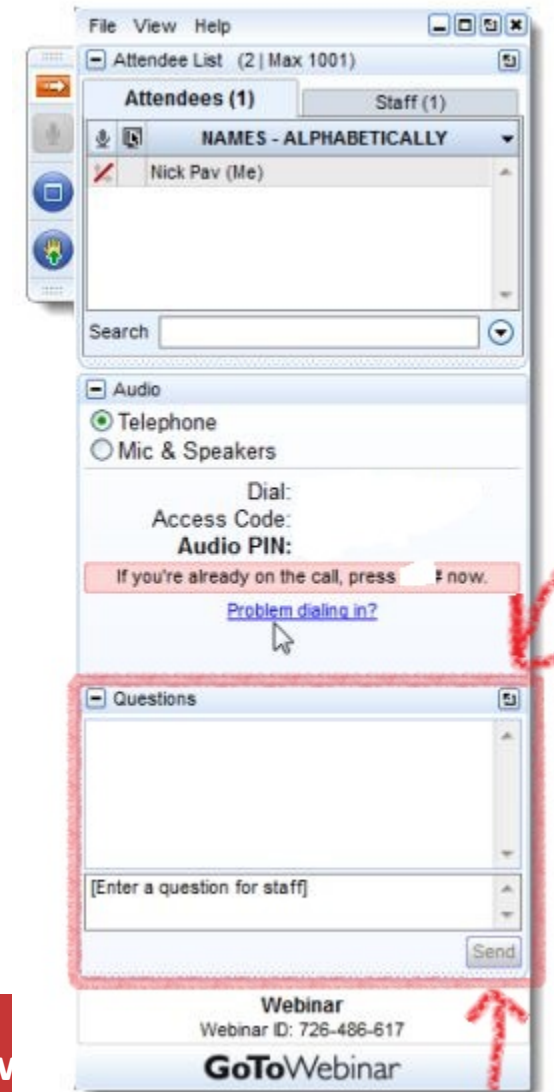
File View Help

Attendee List (2 | Max 1001)

Attendees (1)

Staff (1)

NAMES - ALPHABETICALLY

Nick Pav (Me)

Search

Audio

Telephone

Mic & Speakers

Dial:

Access Code:

Audio PIN:

If you're already on the call, press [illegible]# now.

Problem dialing in?

Questions

[Enter a question for staff]

Send

Webinar

Webinar ID: 726-486-617

GoToWebinar

W